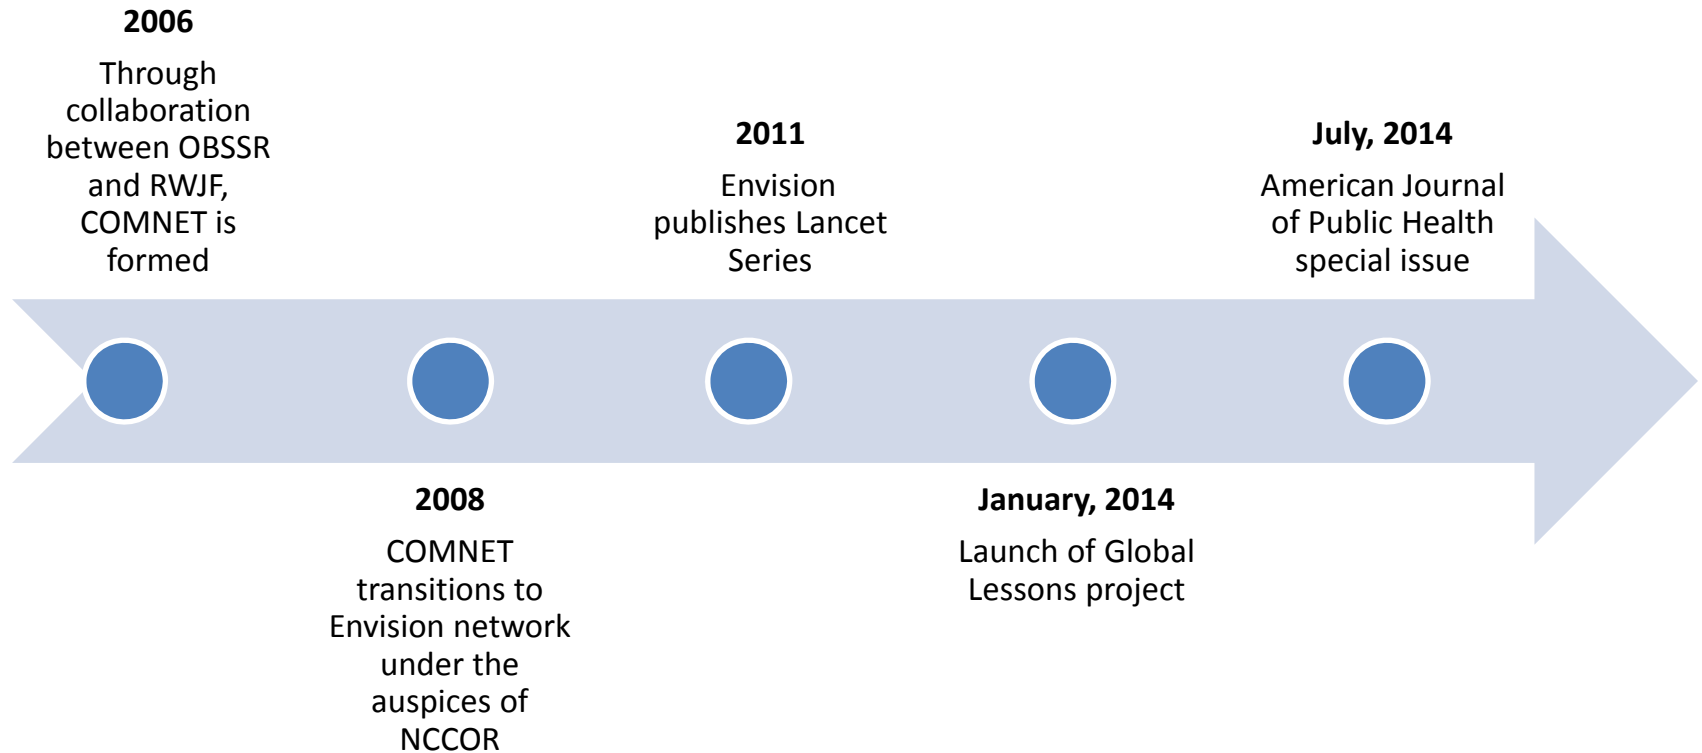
**2006**

Through collaboration between OBSSR and RWJF, COMNET is formed

**2011**

Envision publishes Lancet Series

**July, 2014**

American Journal of Public Health special issue

**2008**

COMNET transitions to Envision network under the auspices of NCCOR

**January, 2014**

Launch of Global Lessons project